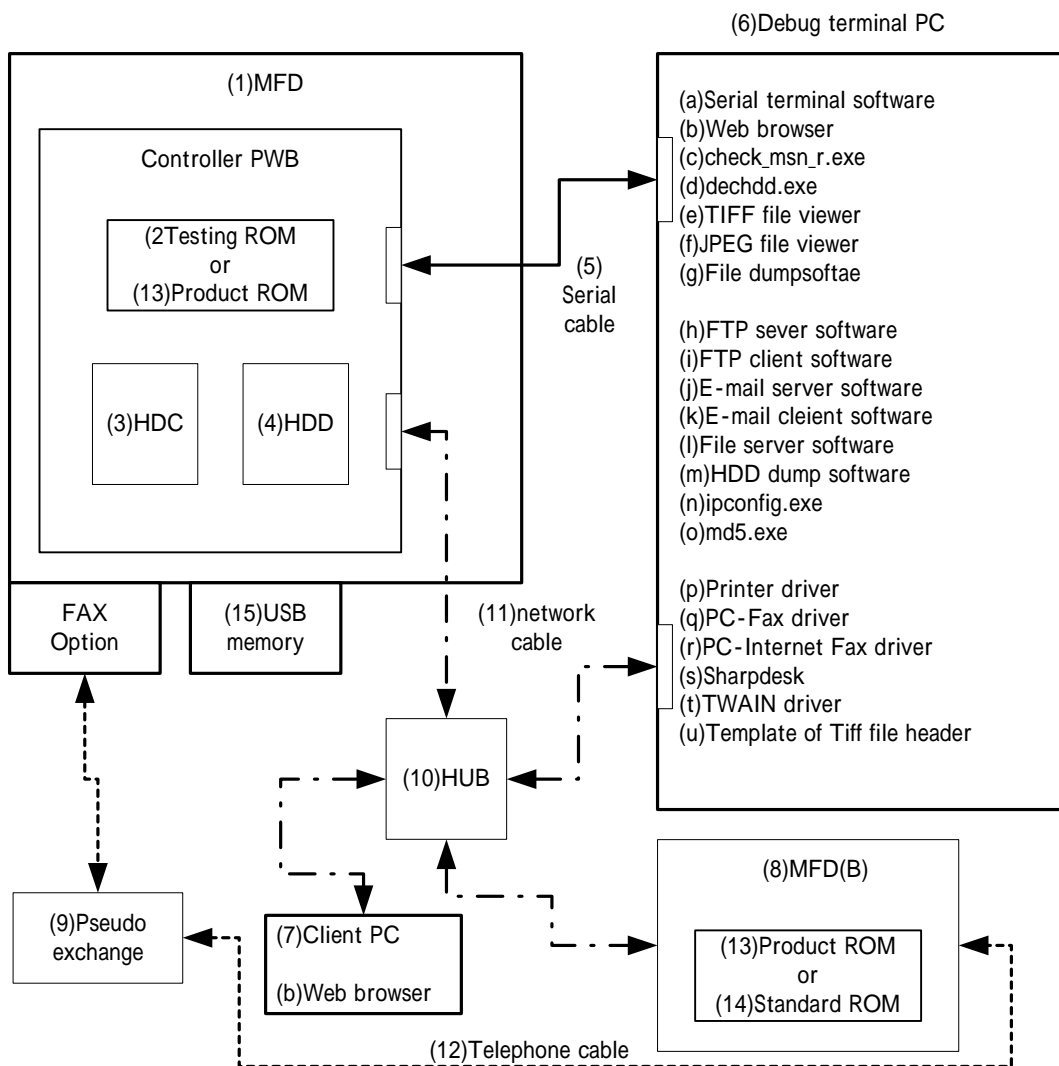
(6)Debug terminal PC

(1)MFD

Controller PWB

(2Testing ROM
or
(13)Product ROM

(3)HDC

(4)HDD

FAX Option

(15)USB memory

(5)
Serial
cable

(a)Serial terminal software
(b)Web browser
(c)check_msn_r.exe
(d)dechdd.exe
(e)TIFF file viewer
(f)JPEG file viewer
(g)File dumpsoftae

(h)FTP sever software
(i)FTP client software
(j)E-mail server software
(k)E-mail cleient software
(l)File server software
(m)HDD dump software
(n)ipconfig.exe
(o)md5.exe

(p)Printer driver
(q)PC-Fax driver
(r)PC-Internet Fax driver
(s)Sharpdesk
(t)TWAIN driver
(u)Template of Tiff file header

(11)network
cable

(10)HUB

(8)MFD(B)

(9)Pseudo
exchange

(7)Client PC

(b)Web browser

(13)Product ROM
or
(14)Standard ROM

(12)Telephone cable